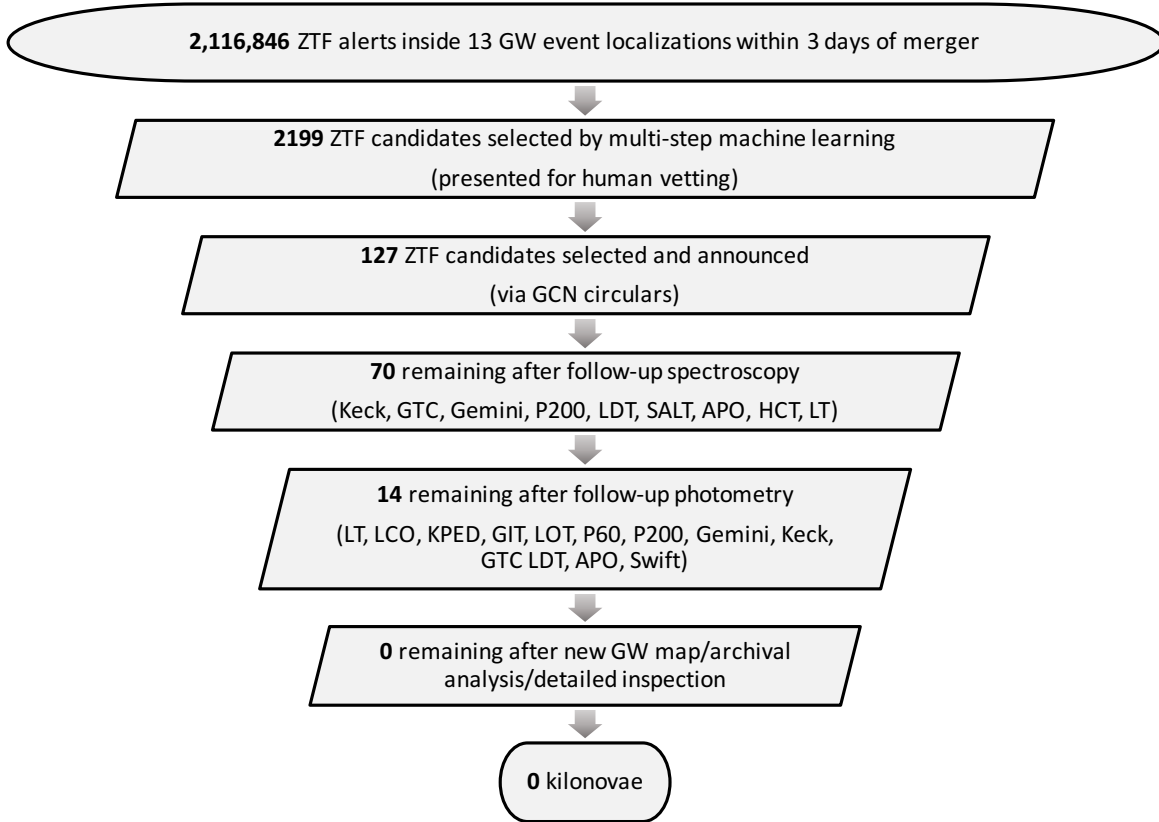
2,116,846 ZTF alerts inside 13 GW event localizations within 3 days of merger

2199 ZTF candidates selected by multi-step machine learning

(presented for human vetting)

127 ZTF candidates selected and announced

(via GCN circulars)

70 remaining after follow-up spectroscopy

(Keck, GTC, Gemini, P200, LDT, SALT, APO, HCT, LT)

14 remaining after follow-up photometry

(LT, LCO, KPED, GIT, LOT, P60, P200, Gemini, Keck, GTC LDT, APO, Swift)

0 remaining after new GW map/archival analysis/detailed inspection

0 kilonovae